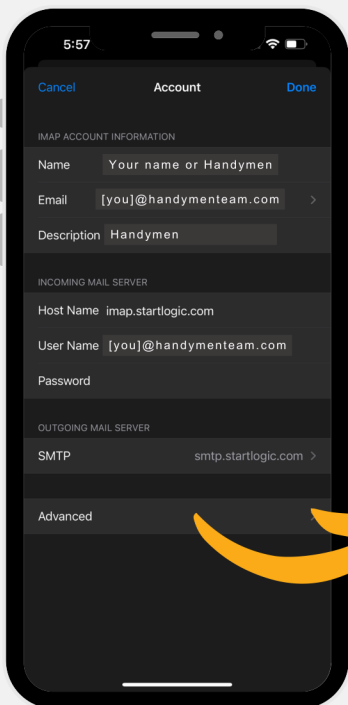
5:57

Cancel
Account
Done

IMAP ACCOUNT INFORMATION

Name Your name or Handymen

Email [you]@handymenteam.com

Description Handymen

INCOMING MAIL SERVER

Host Name imap.startlogic.com

User Name [you]@handymenteam.com

Password

OUTGOING MAIL SERVER

SMTP smtp.startlogic.com

Advanced